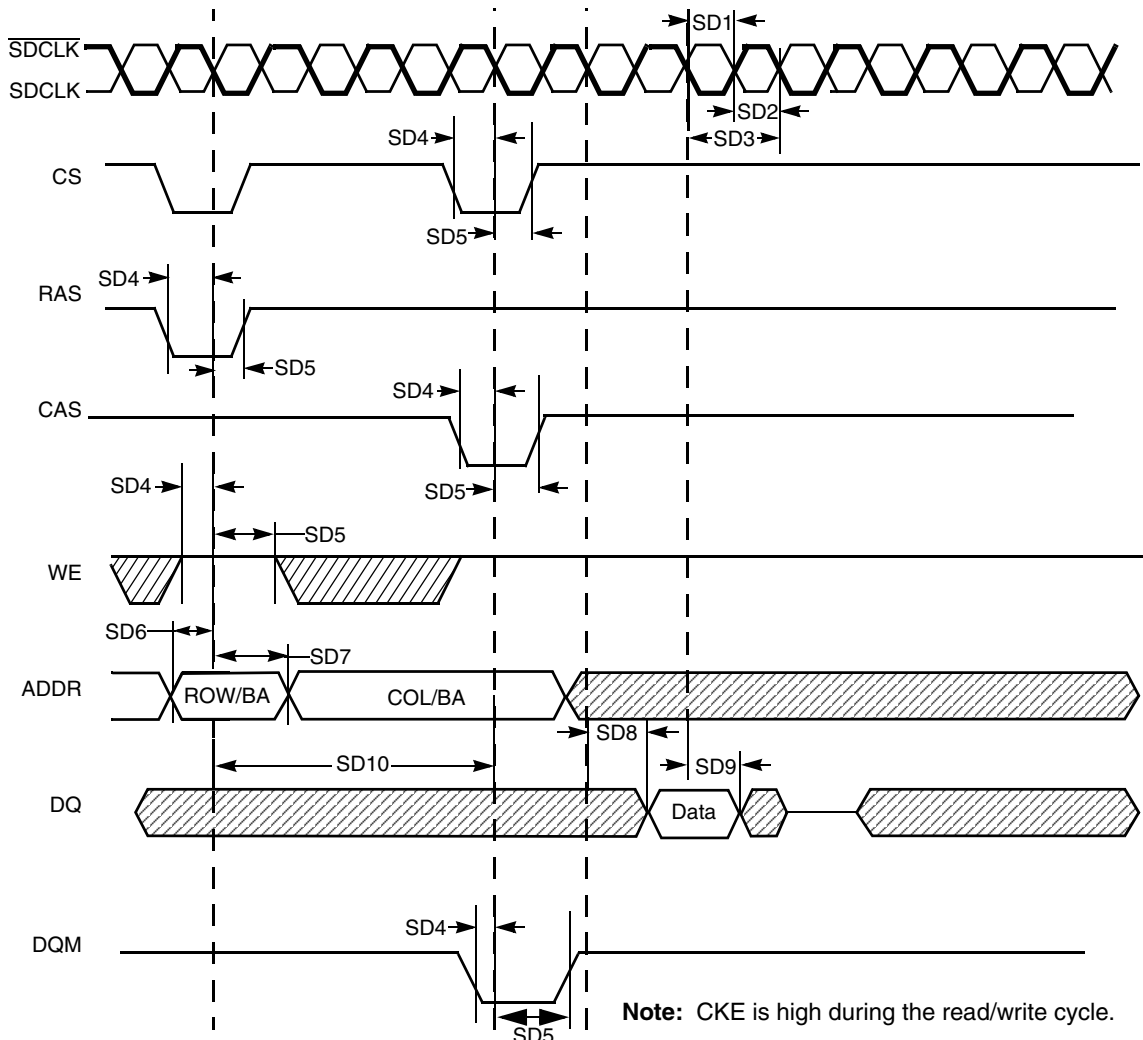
SD1

$\overline{SDCLK}$

SDCLK

SD2

SD3

SD4

CS

SD5

SD4

RAS

SD5

SD4

CAS

SD5

SD4

SD5

WE

SD6

SD7

ADDR

ROW/BA

COL/BA

SD8

SD10

SD9

DQ

Data

SD4

DQM

SD5

**Note:** CKE is high during the read/write cycle.